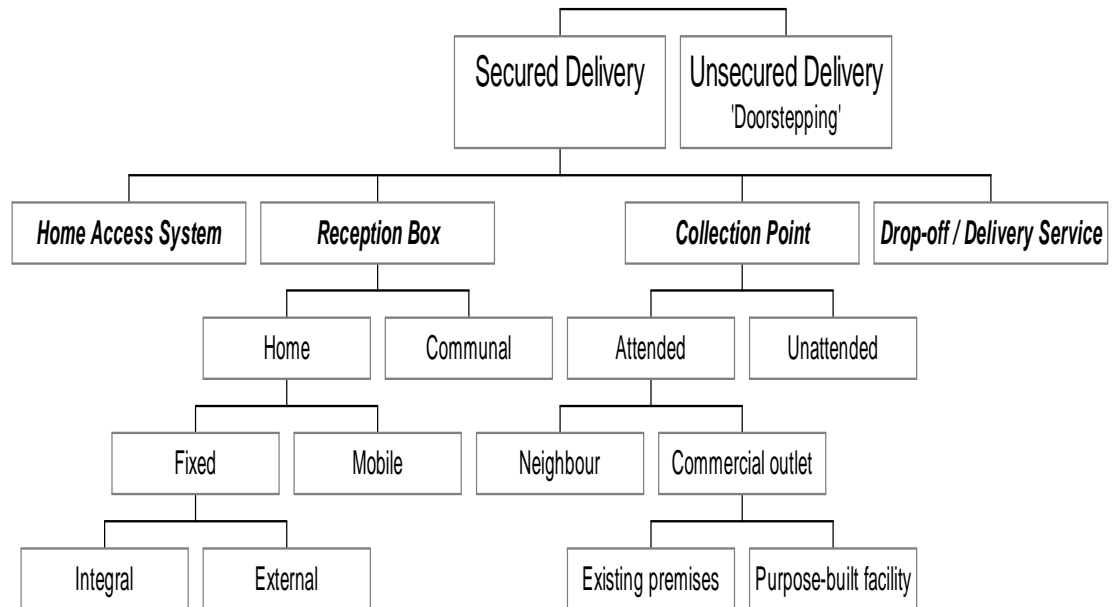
Secured Delivery

Unsecured Delivery
'Doorstepping'

*Home Access System*

*Reception Box*

*Collection Point*

*Drop-off / Delivery Service*

Home

Communal

Attended

Unattended

Fixed

Mobile

Neighbour

Commercial outlet

Integral

External

Existing premises

Purpose-built facility